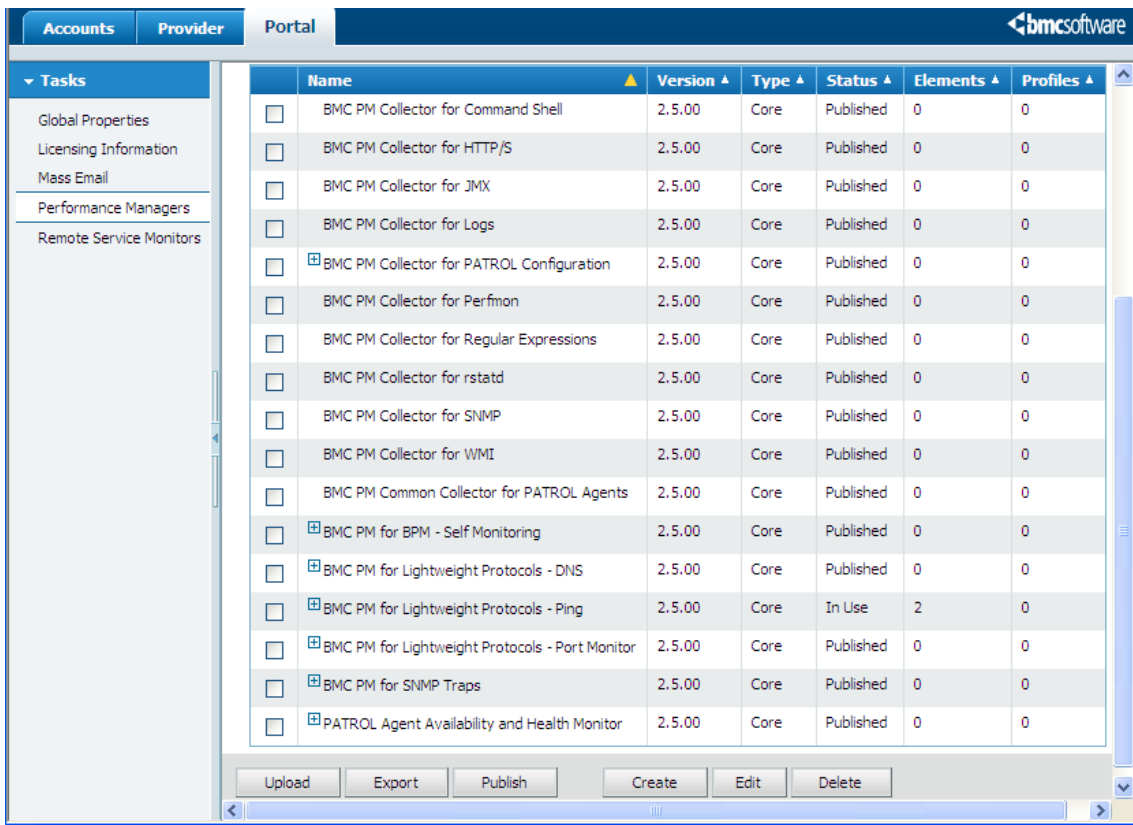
Accounts Provider Portal

bmcsoftware

Tasks

Global Properties
Licensing Information
Mass Email
Performance Managers
Remote Service Monitors

| | Name | Version | Type | Status | Elements | Profiles |
|---|---|---|---|---|---|---|
| | BMC PM Collector for Command Shell | 2.5.00 | Core | Published | 0 | 0 |
| | BMC PM Collector for HTTP/S | 2.5.00 | Core | Published | 0 | 0 |
| | BMC PM Collector for JMX | 2.5.00 | Core | Published | 0 | 0 |
| | BMC PM Collector for Logs | 2.5.00 | Core | Published | 0 | 0 |
| | BMC PM Collector for PATROL Configuration | 2.5.00 | Core | Published | 0 | 0 |
| | BMC PM Collector for Perfmon | 2.5.00 | Core | Published | 0 | 0 |
| | BMC PM Collector for Regular Expressions | 2.5.00 | Core | Published | 0 | 0 |
| | BMC PM Collector for rstatd | 2.5.00 | Core | Published | 0 | 0 |
| | BMC PM Collector for SNMP | 2.5.00 | Core | Published | 0 | 0 |
| | BMC PM Collector for WMI | 2.5.00 | Core | Published | 0 | 0 |
| | BMC PM Common Collector for PATROL Agents | 2.5.00 | Core | Published | 0 | 0 |
| | BMC PM for BPM - Self Monitoring | 2.5.00 | Core | Published | 0 | 0 |
| | BMC PM for Lightweight Protocols - DNS | 2.5.00 | Core | Published | 0 | 0 |
| | BMC PM for Lightweight Protocols - Ping | 2.5.00 | Core | In Use | 2 | 0 |
| | BMC PM for Lightweight Protocols - Port Monitor | 2.5.00 | Core | Published | 0 | 0 |
| | BMC PM for SNMP Traps | 2.5.00 | Core | Published | 0 | 0 |
| | PATROL Agent Availability and Health Monitor | 2.5.00 | Core | Published | 0 | 0 |

Upload Export Publish Create Edit Delete